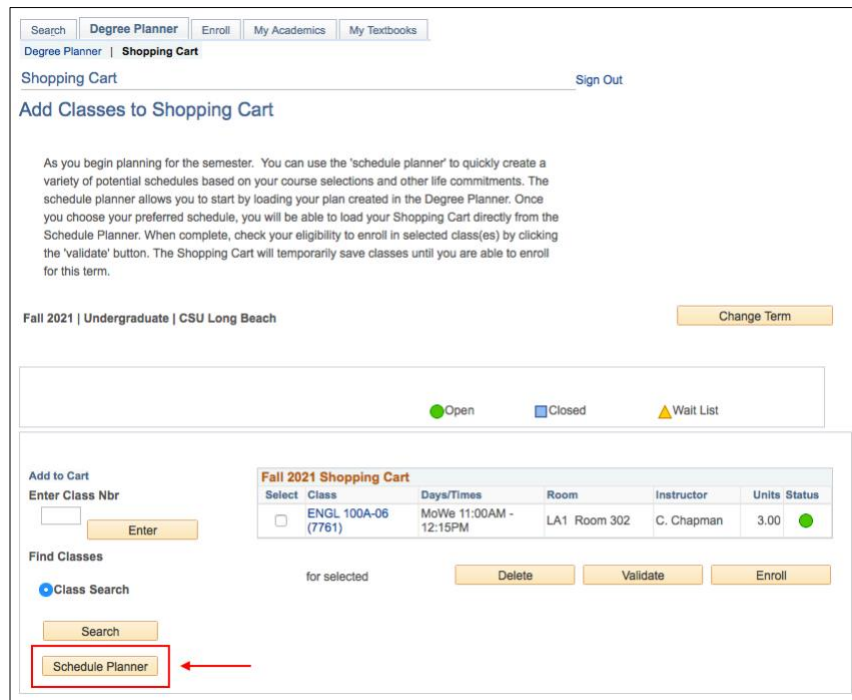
Search | Degree Planner | Enroll | My Academics | My Textbooks

Degree Planner | Shopping Cart

Shopping Cart

Sign Out

Add Classes to Shopping Cart

As you begin planning for the semester. You can use the 'schedule planner' to quickly create a variety of potential schedules based on your course selections and other life commitments. The schedule planner allows you to start by loading your plan created in the Degree Planner. Once you choose your preferred schedule, you will be able to load your Shopping Cart directly from the Schedule Planner. When complete, check your eligibility to enroll in selected class(es) by clicking the 'validate' button. The Shopping Cart will temporarily save classes until you are able to enroll for this term.

Fall 2021 | Undergraduate | CSU Long Beach

Change Term

Open Closed Wait List

Add to Cart
Enter Class Nbr

Enter

Find Classes

Class Search

Search

Schedule Planner

Fall 2021 Shopping Cart

| Select | Class | Days/Times | Room | Instructor | Units | Status |
|---|---|---|---|---|---|---|
| | ENGL 100A-06 (7761) | MoWe 11:00AM - 12:15PM | LA1 Room 302 | C. Chapman | 3.00 | |

for selected

Delete Validate Enroll